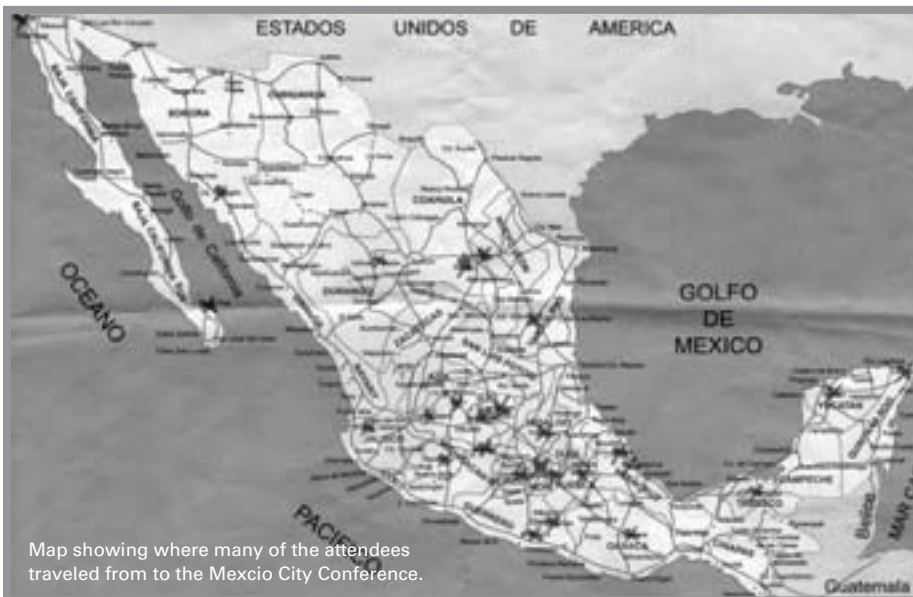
ESTADOS UNIDOS DE AMERICA

GOLFO DE MEXICO

OCEANO

PACIFICO

Golfo de California

SONORA

CHIHUAHUA

COAHUILA

DURANGO

YUCATAN

CAMPECHE

TABASCO

OAXACA

Belice

MAR C

Guatemala

Map showing where many of the attendees traveled from to the Mexcio City Conference.